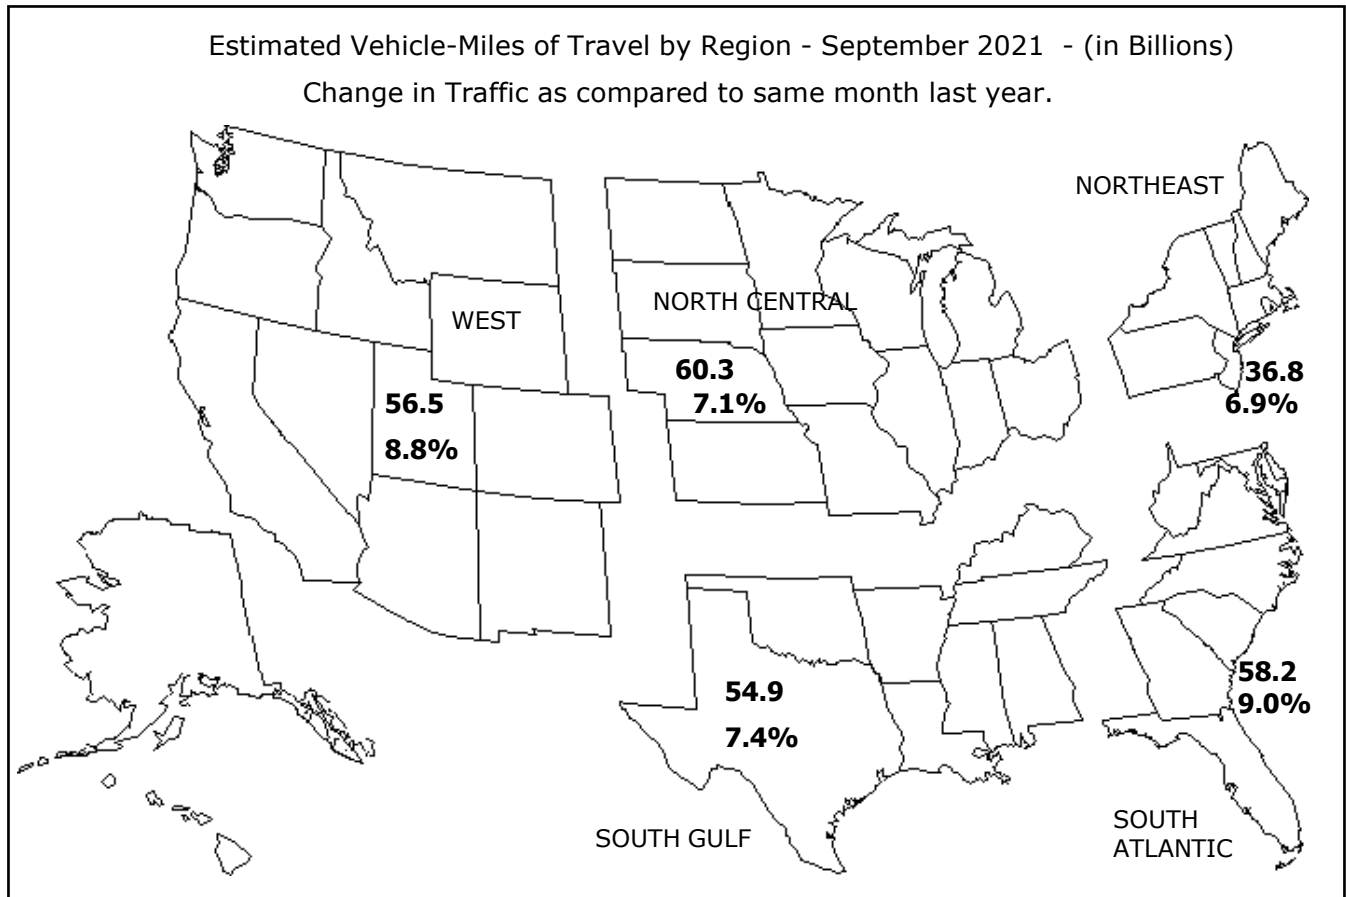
Estimated Vehicle-Miles of Travel by Region - September 2021 - (in Billions)
Change in Traffic as compared to same month last year.

NORTHEAST

WEST

NORTH CENTRAL

60.3
7.1%

36.8
6.9%

56.5
8.8%

54.9
7.4%

58.2
9.0%

SOUTH GULF

SOUTH ATLANTIC